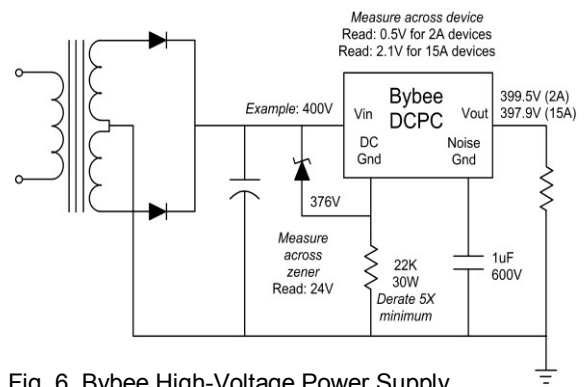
Measure across device
Read: 0.5V for 2A devices
Read: 2.1V for 15A devices

Example: 400V

Bybee DCPC

Vin

Vout

DC Gnd

Noise Gnd

399.5V (2A)
397.9V (15A)

376V

Measure across zener
Read: 24V

22K
30W
Derate 5X minimum

1uF
600V

Fig. 6. Bybee High-Voltage Power Supply